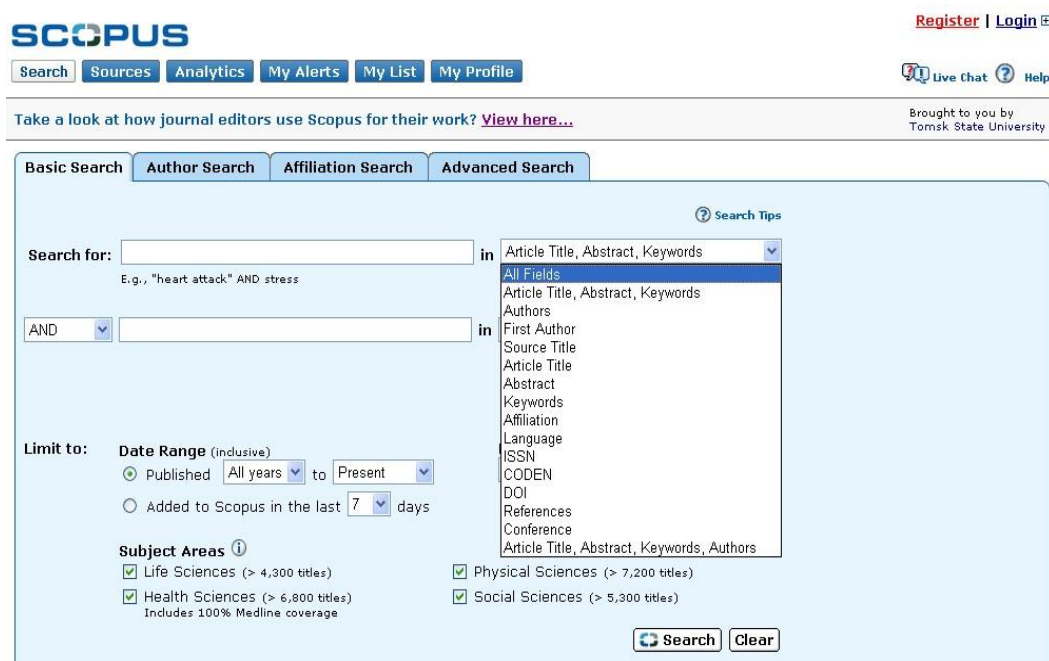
SCOPUS

Register | Login

Search Sources Analytics My Alerts My List My Profile

Live Chat Help

Take a look at how journal editors use Scopus for their work? View here...

Brought to you by Tomsk State University

Basic Search Author Search Affiliation Search Advanced Search

Search Tips

Search for: in Article Title, Abstract, Keywords

E.g., "heart attack" AND stress

All Fields
Article Title, Abstract, Keywords
Authors
First Author
Source Title
Article Title
Abstract
Keywords
Affiliation
Language
ISSN
CODEN
DOI
References
Conference
Article Title, Abstract, Keywords, Authors

AND in

Limit to: Date Range (inclusive)

Published All years to Present

Added to Scopus in the last 7 days

Subject Areas

Life Sciences (> 4,300 titles)

Physical Sciences (> 7,200 titles)

Health Sciences (> 6,800 titles)
Includes 100% Medline coverage

Social Sciences (> 5,300 titles)

Search Clear